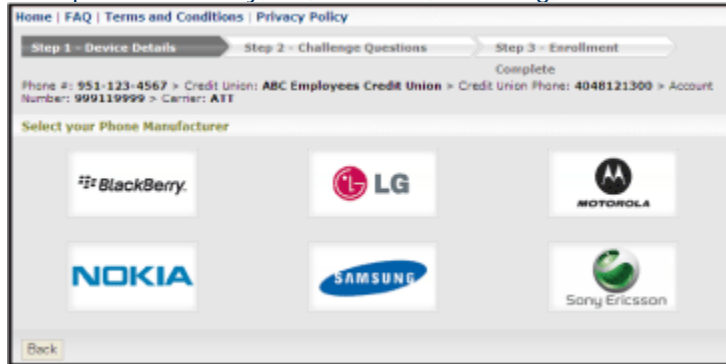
Home | FAQ | Terms and Conditions | Privacy Policy

Step 1 - Device Details
Step 2 - Challenge Questions
Step 3 - Enrollment Complete

Phone #: 951-123-4567 > Credit Union: ABC Employees Credit Union > Credit Union Phone: 4048121300 > Account Number: 999119999 > Carrier: ATT

Select your Phone Manufacturer

BlackBerry.
LG
MOTOROLA
NOKIA
SAMSUNG
Sony Ericsson

Back